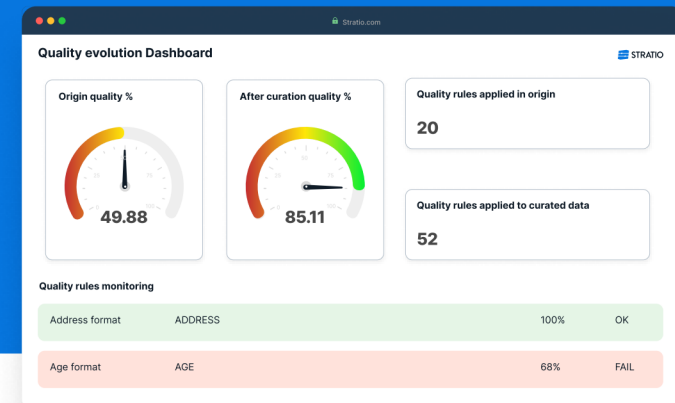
Stratio.com

Quality evolution Dashboard

STRATIO

Origin quality %

49.88

After curation quality %

85.11

Quality rules applied in origin

20

Quality rules applied to curated data

52

Quality rules monitoring

| Address format | ADDRESS | 100% | OK |
|---|---|---|---|
| Age format | AGE | 68% | FAIL |